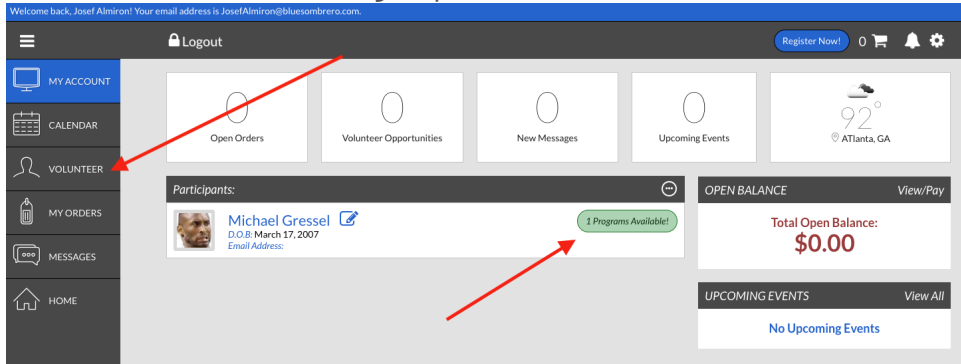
Welcome back, Josef Almiron! Your email address is JosefAlmiron@bluesombrero.com.

Logout

Register Now!

0

MY ACCOUNT

CALENDAR

VOLUNTEER

MY ORDERS

MESSAGES

HOME

0

Open Orders

0

Volunteer Opportunities

0

New Messages

0

Upcoming Events

92°

ATlanta, GA

Participants:

Michael Gressel

D.O.B: March 17, 2007

Email Address:

1 Programs Available!

OPEN BALANCE

View/Pay

Total Open Balance:

$0.00

UPCOMING EVENTS

View All

No Upcoming Events